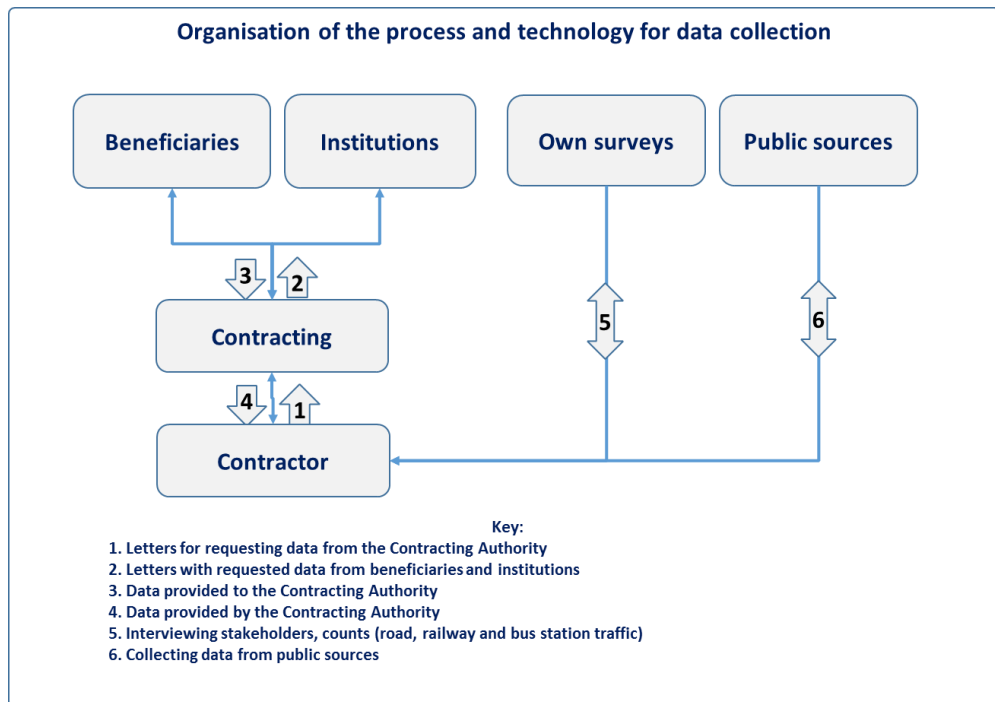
Organisation of the process and technology for data collection

Beneficiaries

Institutions

Own surveys

Public sources

3

2

Contracting

5

6

4

1

Contractor

Key:
1. Letters for requesting data from the Contracting Authority
2. Letters with requested data from beneficiaries and institutions
3. Data provided to the Contracting Authority
4. Data provided by the Contracting Authority
5. Interviewing stakeholders, counts (road, railway and bus station traffic)
6. Collecting data from public sources